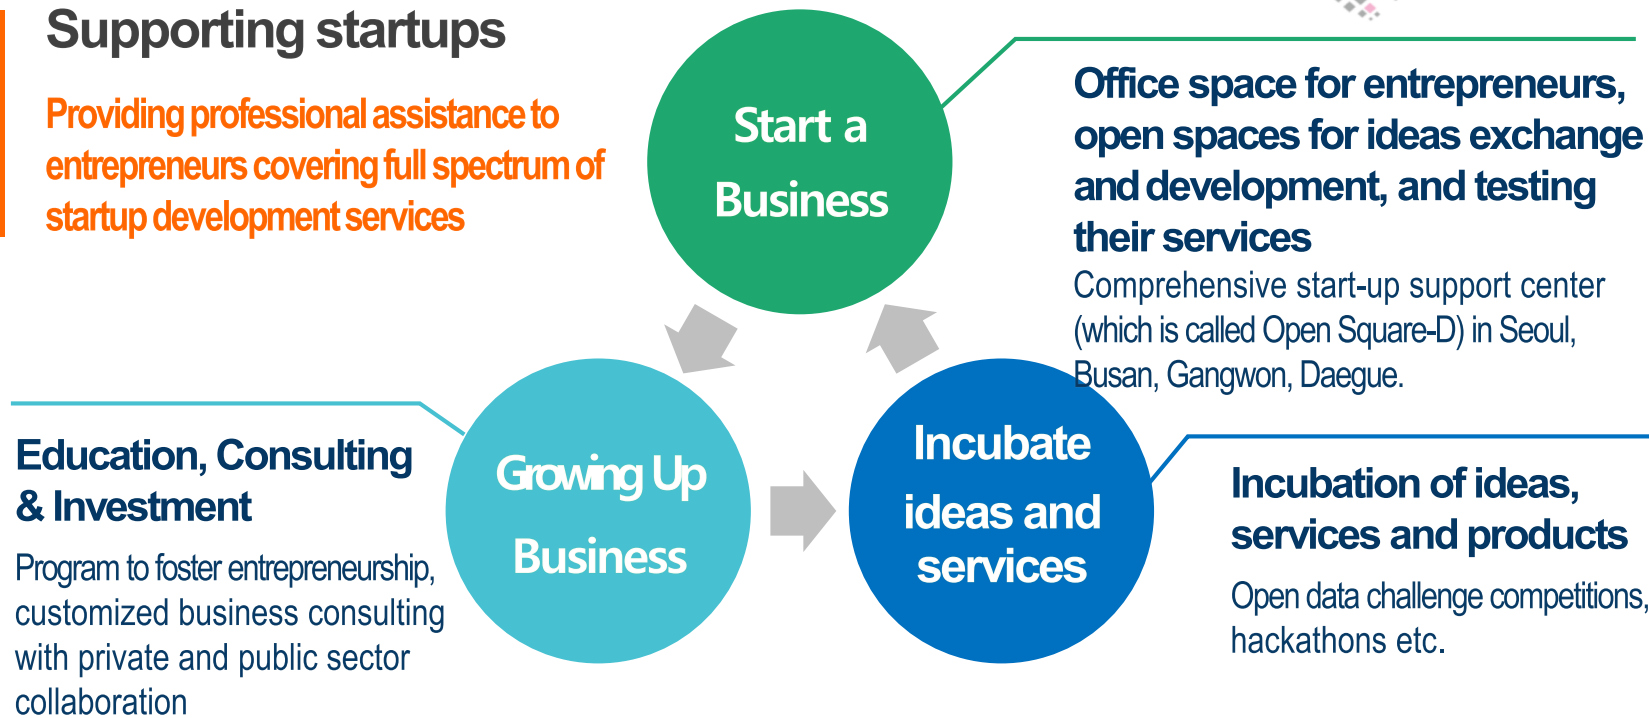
Supporting startups

Providing professional assistance to entrepreneurs covering full spectrum of startup development services

Start a Business

Office space for entrepreneurs, open spaces for ideas exchange and development, and testing their services

Comprehensive start-up support center (which is called Open Square-D) in Seoul, Busan, Gangwon, Daegue.

Growing Up Business

Incubate ideas and services

Education, Consulting & Investment

Program to foster entrepreneurship, customized business consulting with private and public sector collaboration

Incubation of ideas, services and products

Open data challenge competitions, hackathons etc.